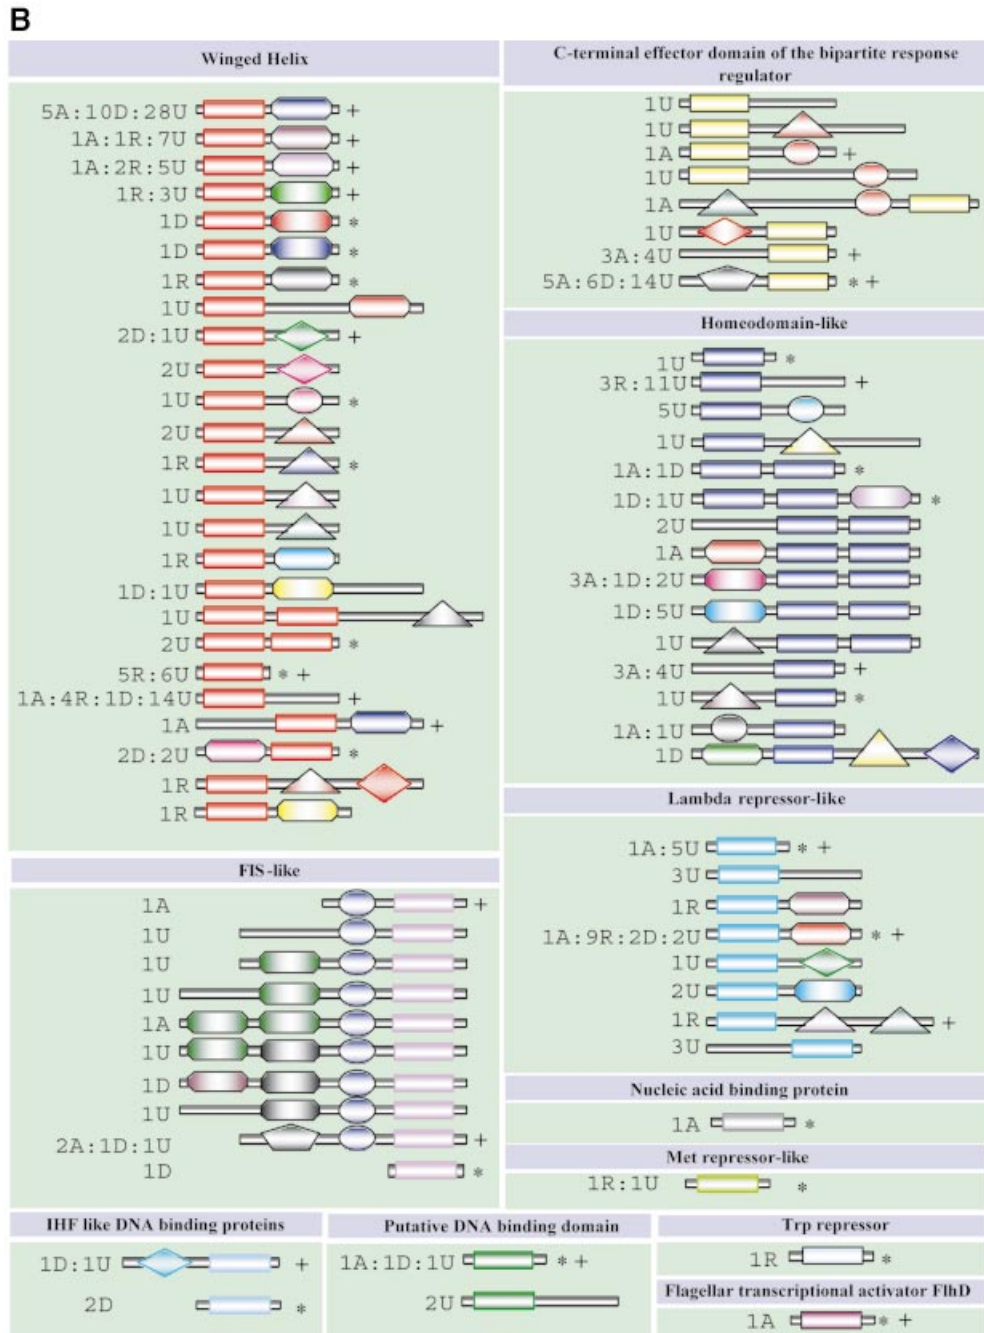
B

Winged Helix

5A:10D:28U +
1A:1R:7U +
1A:2R:5U +
1R:3U +
1D *
1D *
1R *
1U
2D:1U +
2U
1U *
2U
1R *
1U
1U
1R
1D:1U
1U
2U *
5R:6U * +
1A:4R:1D:14U +
1A +
2D:2U *
1R
1R

C-terminal effector domain of the bipartite response regulator

1U
1U
1A +
1U
1A
1U
3A:4U +
5A:6D:14U * +

Homeodomain-like

1U *
3R:11U +
5U
1U
1A:1D *
1D:1U *
2U
1A
3A:1D:2U
1D:5U
1U
3A:4U +
1U *
1A:1U
1D

Lambda repressor-like

1A:5U * +
3U
1R
1A:9R:2D:2U * +
1U
2U
1R +
3U

FIS-like

1A +
1U
1U
1U
1A
1U
1D
1U
2A:1D:1U +
1D *

Nucleic acid binding protein

1A *

Met repressor-like

1R:1U *

IHF like DNA binding proteins

1D:1U +
2D *

Putative DNA binding domain

1A:1D:1U * +
2U

Trp repressor

1R *

Flagellar transcriptional activator FlhD

1A * +